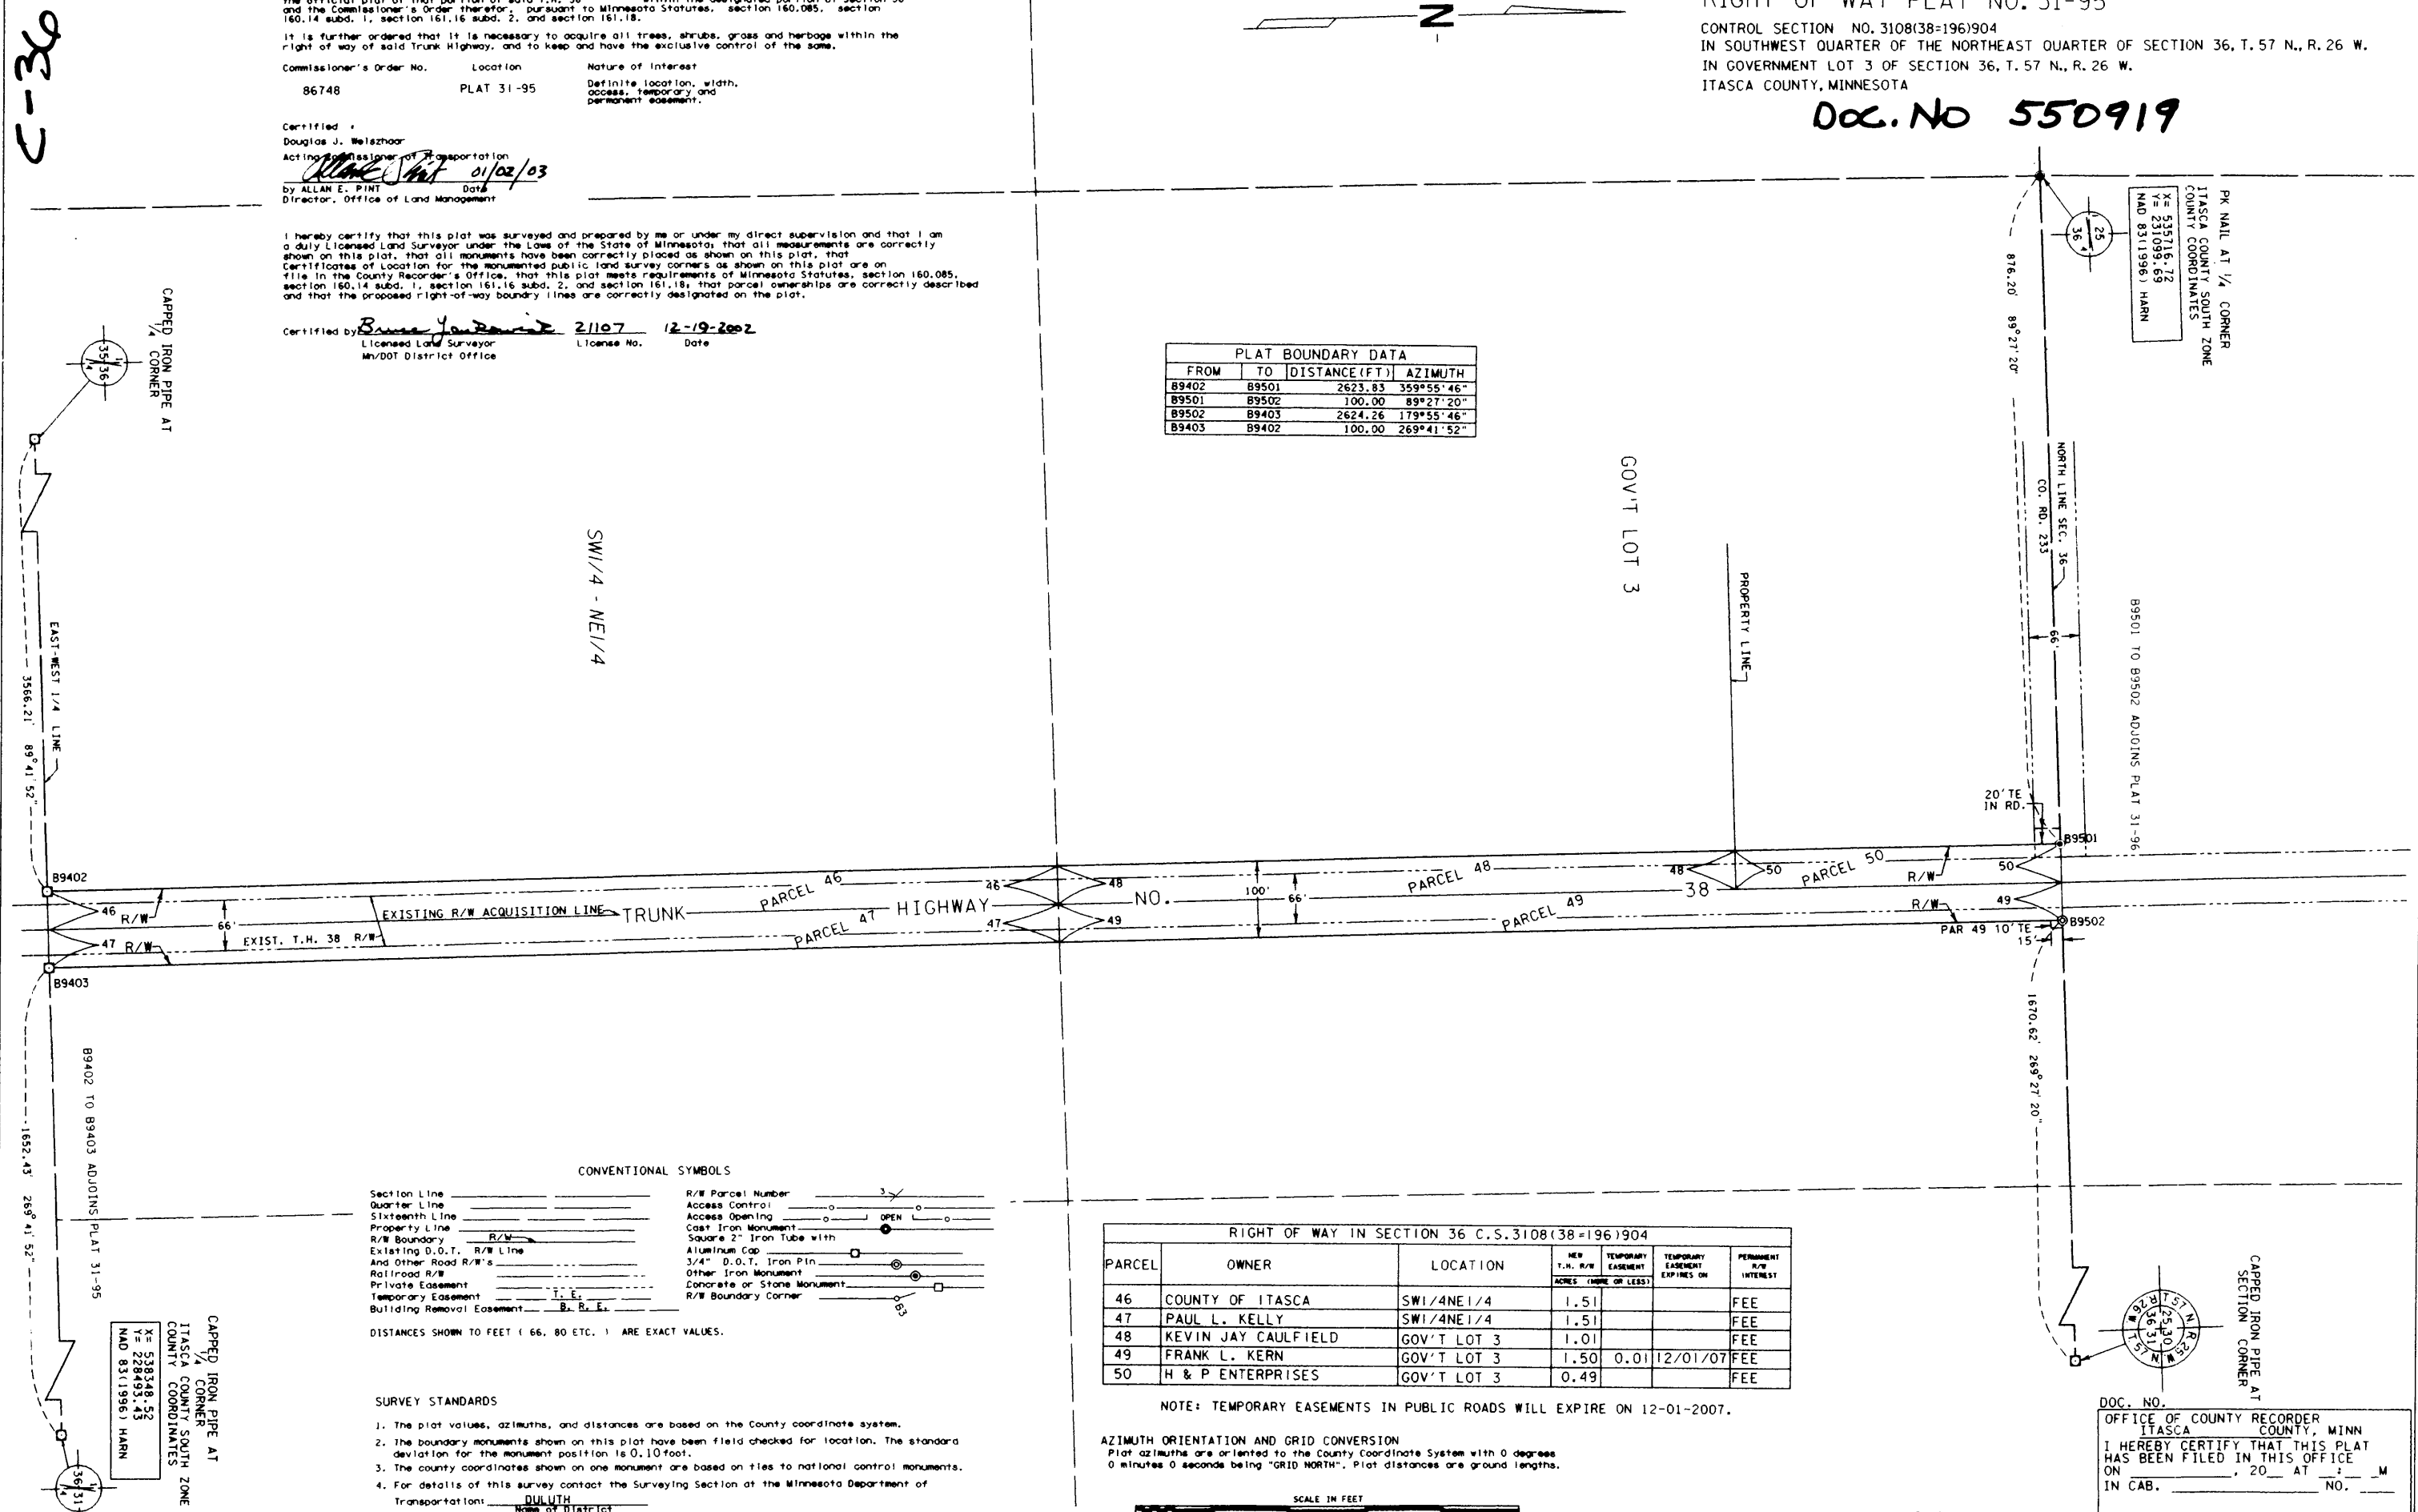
C-36

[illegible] the official plat of that portion of said T.H. 38 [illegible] and the Commissioner's Order therefor, pursuant to Minnesota Statutes, section 160.085, section 160.14 subd. 1, section 161.16 subd. 2, and section 161.18.

It is further ordered that it is necessary to acquire all trees, shrubs, grass and herbage within the right of way of said Trunk Highway, and to keep and have the exclusive control of the same.

| Commissioner's Order No. | Location | Nature of Interest |
|---|---|---|
| 86748 | PLAT 31-95 | Definite location, width, access, temporary and permanent easement. |

Certified :
Douglas J. Weiszhaar
Acting Commissioner of Transportation
01/02/03
by ALLAN E. PINT Date
Director, Office of Land Management

I hereby certify that this plat was surveyed and prepared by me or under my direct supervision and that I am a duly Licensed Land Surveyor under the Laws of the State of Minnesota; that all measurements are correctly shown on this plat, that all monuments have been correctly placed as shown on this plat, that Certificates of Location for the monumented public land survey corners as shown on this plat are on file in the County Recorder's Office, that this plat meets requirements of Minnesota Statutes, section 160.085, section 160.14 subd. 1, section 161.16 subd. 2, and section 161.18; that parcel ownerships are correctly described and that the proposed right-of-way boundry lines are correctly designated on the plat.

Certified by Bruce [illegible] 21107 12-19-2002
Licensed Land Surveyor License No. Date
Mn/DOT District Office

N

RIGHT OF WAY PLAT NO. 31-95
CONTROL SECTION NO. 3108(38=196)904
IN SOUTHWEST QUARTER OF THE NORTHEAST QUARTER OF SECTION 36, T. 57 N., R. 26 W.
IN GOVERNMENT LOT 3 OF SECTION 36, T. 57 N., R. 26 W.
ITASCA COUNTY, MINNESOTA

DOC. NO 550919

PK NAIL AT 1/4 CORNER
ITASCA COUNTY SOUTH ZONE COUNTY COORDINATES
X= 535716.72
Y= 231099.69
NAD 83(1996) HARN

25
36

876.20' 89° 27' 20"

CAPPED IRON PIPE AT 1/4 CORNER
35 36

PLAT BOUNDARY DATA
| FROM | TO | DISTANCE(FT) | AZIMUTH |
|---|---|---|---|
| B9402 | B9501 | 2623.83 | 359°55'46" |
| B9501 | B9502 | 100.00 | 89°27'20" |
| B9502 | B9403 | 2624.26 | 179°55'46" |
| B9403 | B9402 | 100.00 | 269°41'52" |

GOV'T LOT 3
SW1/4 - NE1/4
PROPERTY LINE
NORTH LINE SEC. 36
CO. RD. 233
66'
B9501 TO B9502 ADJOINS PLAT 31-96
EAST-WEST 1/4 LINE
3566.21' 89° 41' 52"
20' TE IN RD.
B9501
B9402
46 R/W
47 R/W
66'
EXISTING R/W ACQUISITION LINE TRUNK PARCEL 46 HIGHWAY PARCEL 47
EXIST. T.H. 38 R/W
46 48 47 49
NO. 100' 66' PARCEL 48 38 PARCEL 49
48 50 PARCEL 50 R/W 50 R/W 49
PAR 49 10' TE 15'
B9502
B9403
1670.62' 269° 27' 20"
B9402 TO B9403 ADJOINS PLAT 31-95
1652.43' 269° 41' 52"

CONVENTIONAL SYMBOLS
Section Line
Quarter Line
Sixteenth Line
Property Line
R/W Boundary R/W
Existing D.O.T. R/W Line
And Other Road R/W's
Railroad R/W
Private Easement
Temporary Easement T.E.
Building Removal Easement B.R.E.
R/W Parcel Number 3
Access Control
Access Opening OPEN
Cast Iron Monument
Square 2" Iron Tube with
Aluminum Cap
3/4" D.O.T. Iron Pin
Other Iron Monument
Concrete or Stone Monument
R/W Boundary Corner 63

DISTANCES SHOWN TO FEET ( 66, 80 ETC. ) ARE EXACT VALUES.

SURVEY STANDARDS
1. The plat values, azimuths, and distances are based on the County coordinate system.
2. The boundary monuments shown on this plat have been field checked for location. The standard deviation for the monument position is 0.10 foot.
3. The county coordinates shown on one monument are based on ties to national control monuments.
4. For details of this survey contact the Surveying Section at the Minnesota Department of Transportation: DULUTH
Name of District

CAPPED IRON PIPE AT 1/4 CORNER
ITASCA COUNTY SOUTH ZONE COUNTY COORDINATES
X= 538348.52
Y= 228493.43
NAD 83(1996) HARN
36 31

RIGHT OF WAY IN SECTION 36 C.S.3108(38=196)904
| PARCEL | OWNER | LOCATION | NEW T.H. R/W ACRES (MORE OR LESS) | TEMPORARY EASEMENT | TEMPORARY EASEMENT EXPIRES ON | PERMANENT R/W INTEREST |
|---|---|---|---|---|---|---|
| 46 | COUNTY OF ITASCA | SW1/4NE1/4 | 1.51 | | | FEE |
| 47 | PAUL L. KELLY | SW1/4NE1/4 | 1.51 | | | FEE |
| 48 | KEVIN JAY CAULFIELD | GOV'T LOT 3 | 1.01 | | | FEE |
| 49 | FRANK L. KERN | GOV'T LOT 3 | 1.50 | 0.01 | 12/01/07 | FEE |
| 50 | H & P ENTERPRISES | GOV'T LOT 3 | 0.49 | | | FEE |

NOTE: TEMPORARY EASEMENTS IN PUBLIC ROADS WILL EXPIRE ON 12-01-2007.

AZIMUTH ORIENTATION AND GRID CONVERSION
Plat azimuths are oriented to the County Coordinate System with 0 degrees 0 minutes 0 seconds being "GRID NORTH". Plat distances are ground lengths.

SCALE IN FEET

CAPPED IRON PIPE AT SECTION CORNER
T57N R25W 25 30 36 31 T57N R26W

DOC. NO.
OFFICE OF COUNTY RECORDER
ITASCA COUNTY, MINN
I HEREBY CERTIFY THAT THIS PLAT HAS BEEN FILED IN THIS OFFICE
ON ________, 20__ AT __:__ __M
IN CAB. ________ NO. ____